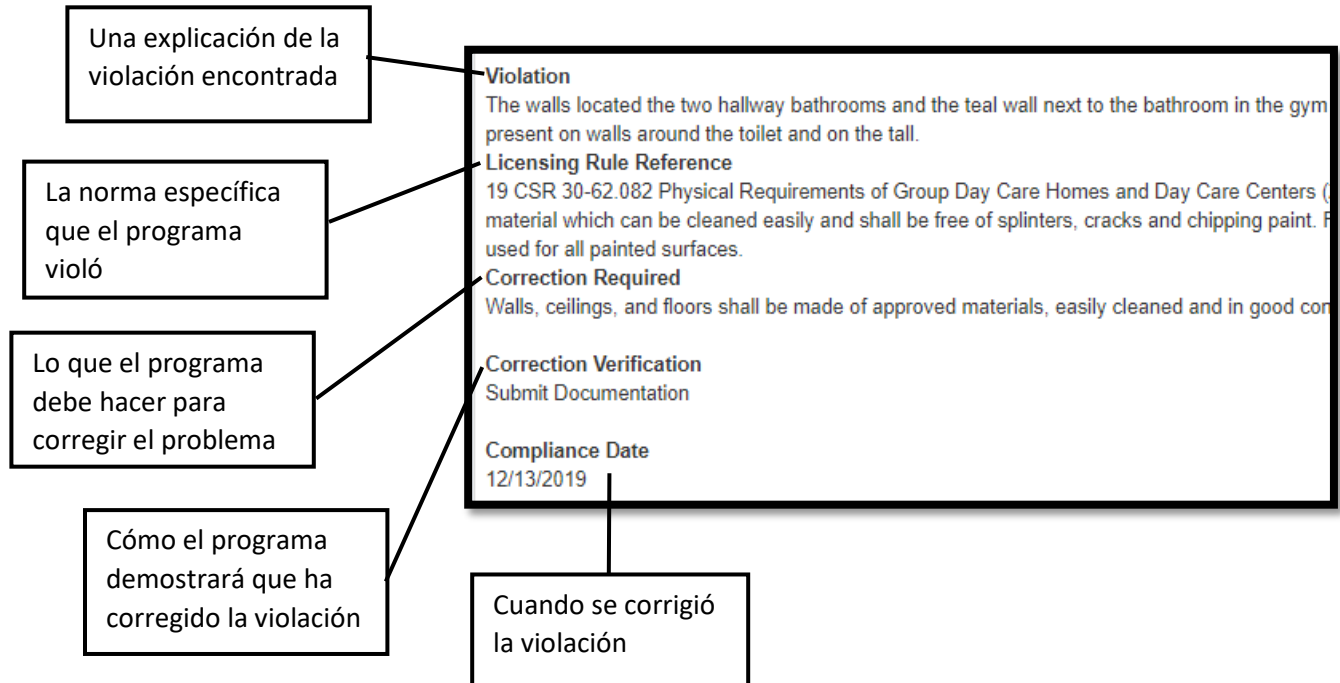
Una explicación de la violación encontrada

La norma específica que el programa violó

Lo que el programa debe hacer para corregir el problema

Cómo el programa demostrará que ha corregido la violación

Violation
The walls located the two hallway bathrooms and the teal wall next to the bathroom in the gym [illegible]
present on walls around the toilet and on the tall.

Licensing Rule Reference
19 CSR 30-62.082 Physical Requirements of Group Day Care Homes and Day Care Centers ([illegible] material which can be cleaned easily and shall be free of splinters, cracks and chipping paint. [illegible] used for all painted surfaces.

Correction Required
Walls, ceilings, and floors shall be made of approved materials, easily cleaned and in good co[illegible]

Correction Verification
Submit Documentation

Compliance Date
12/13/2019

Cuando se corrigió la violación